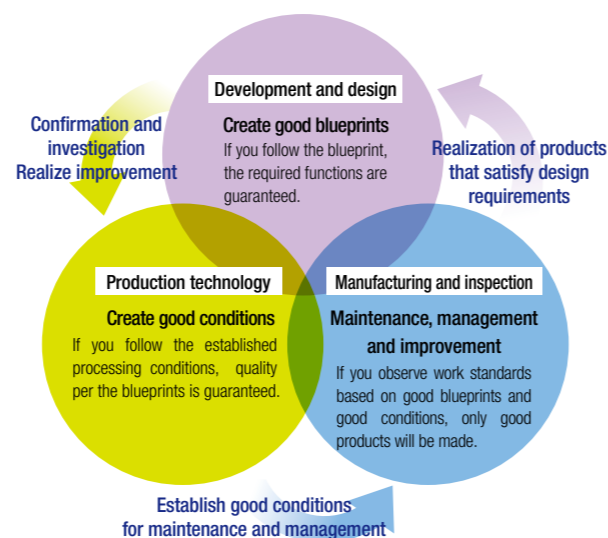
Development and design

Create good blueprints

If you follow the blueprint, the required functions are guaranteed.

Confirmation and investigation
Realize improvement

Realization of products that satisfy design requirements

Production technology

Create good conditions

If you follow the established processing conditions, quality per the blueprints is guaranteed.

Manufacturing and inspection

Maintenance, management and improvement

If you observe work standards based on good blueprints and good conditions, only good products will be made.

Establish good conditions for maintenance and management